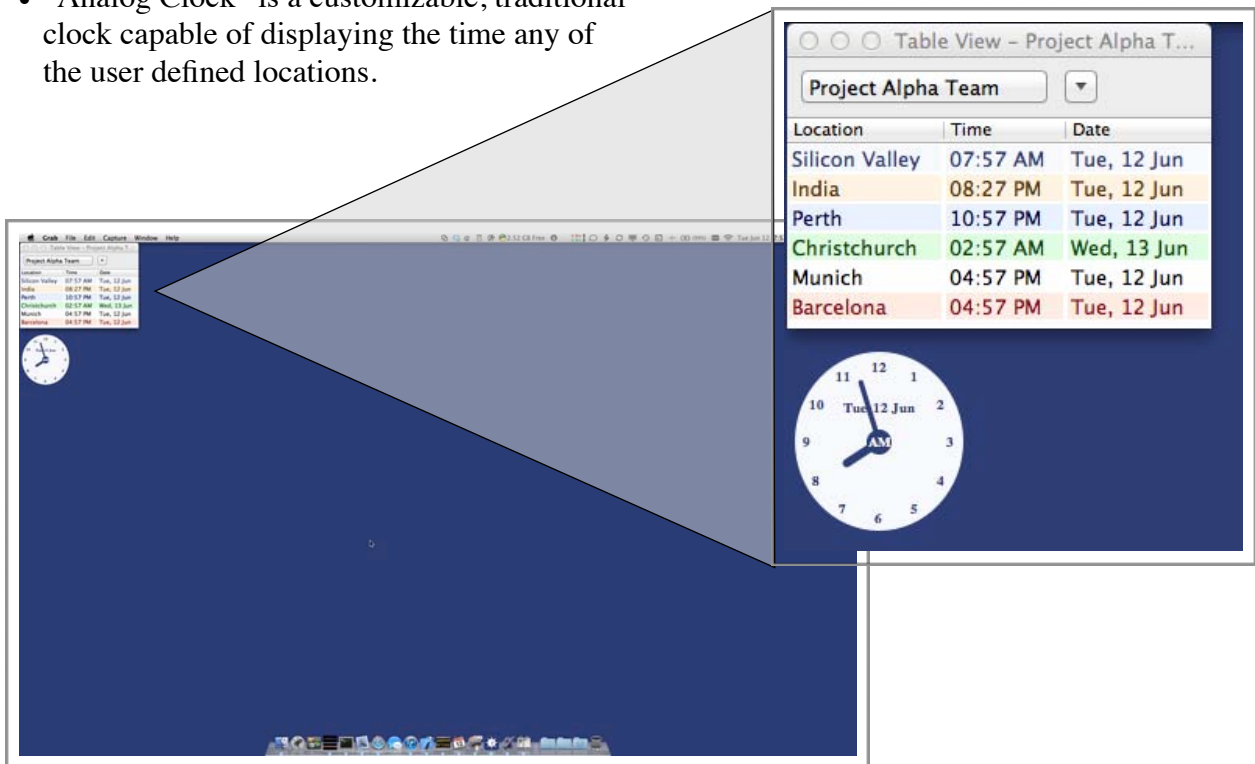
• "Analog Clock" is a customizable, traditional clock capable of displaying the time any of the user defined locations.

Table View – Project Alpha T...

Project Alpha Team

| Location | Time | Date |
|---|---|---|
| Silicon Valley | 07:57 AM | Tue, 12 Jun |
| India | 08:27 PM | Tue, 12 Jun |
| Perth | 10:57 PM | Tue, 12 Jun |
| Christchurch | 02:57 AM | Wed, 13 Jun |
| Munich | 04:57 PM | Tue, 12 Jun |
| Barcelona | 04:57 PM | Tue, 12 Jun |

12 1 2 3 4 5 6 7 8 9 10 11
Tue, 12 Jun
AM

Grab File Edit Capture Window Help